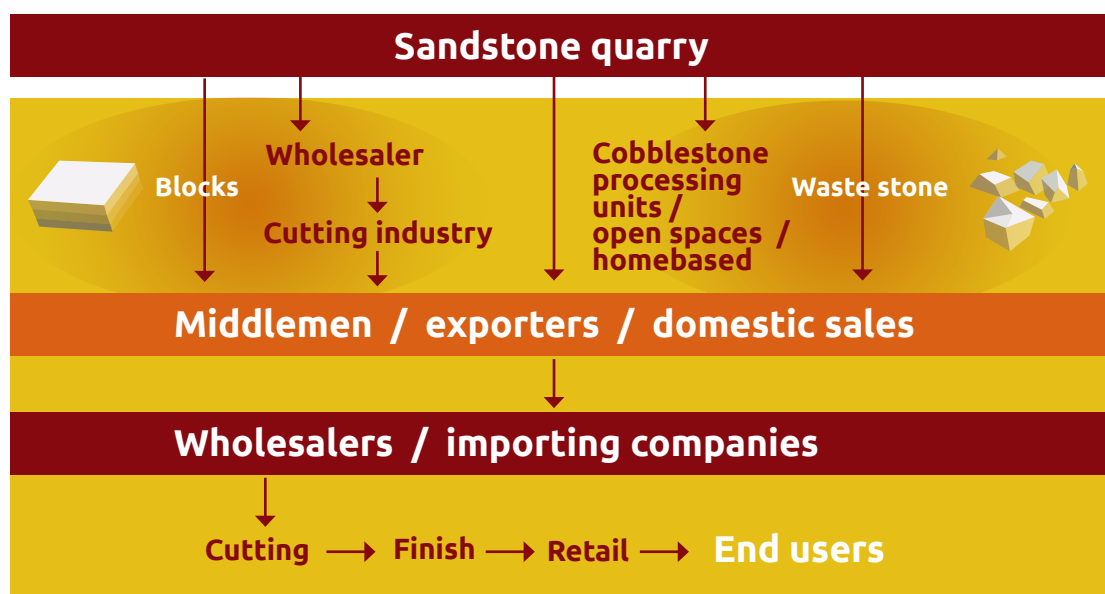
Sandstone quarry

Blocks

Wholesaler

Cutting industry

Cobblestone processing units / open spaces / homebased

Waste stone

Middlemen / exporters / domestic sales

Wholesalers / importing companies

Cutting → Finish → Retail → End users